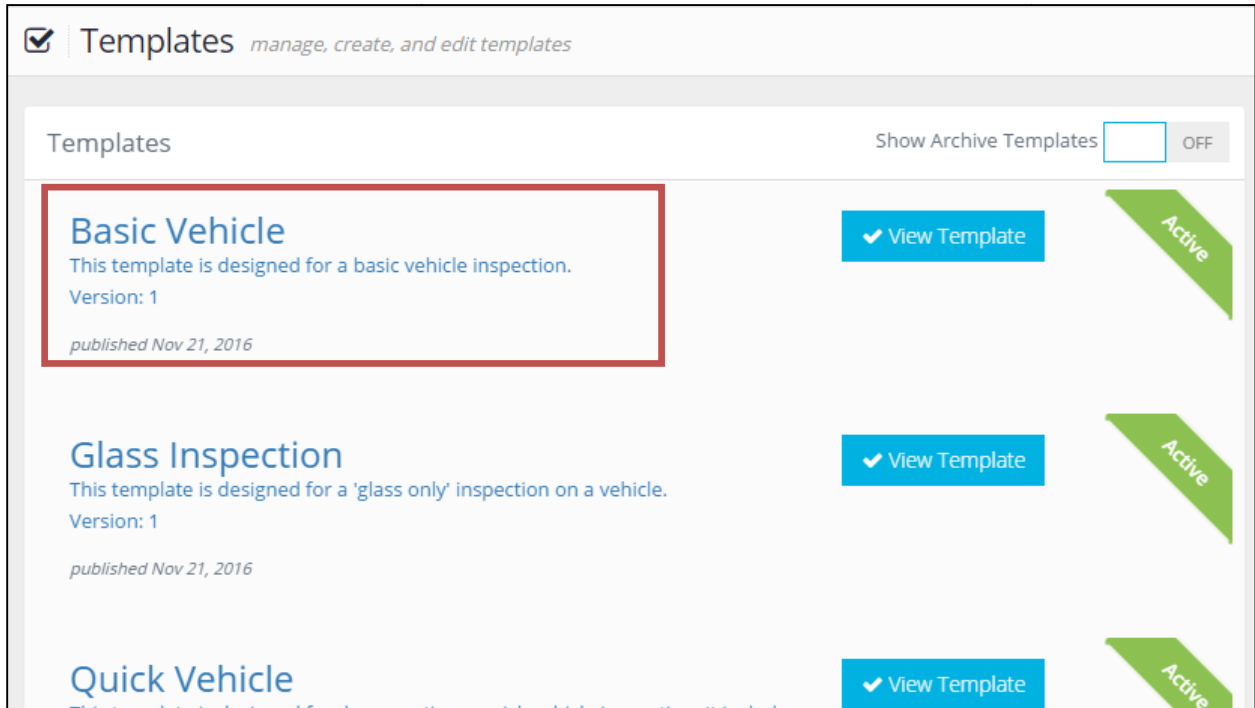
Templates manage, create, and edit templates

Templates

Show Archive Templates OFF

Basic Vehicle
This template is designed for a basic vehicle inspection.
Version: 1

published Nov 21, 2016

View Template

Active

Glass Inspection
This template is designed for a 'glass only' inspection on a vehicle.
Version: 1

published Nov 21, 2016

View Template

Active

Quick Vehicle
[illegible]

View Template

Active